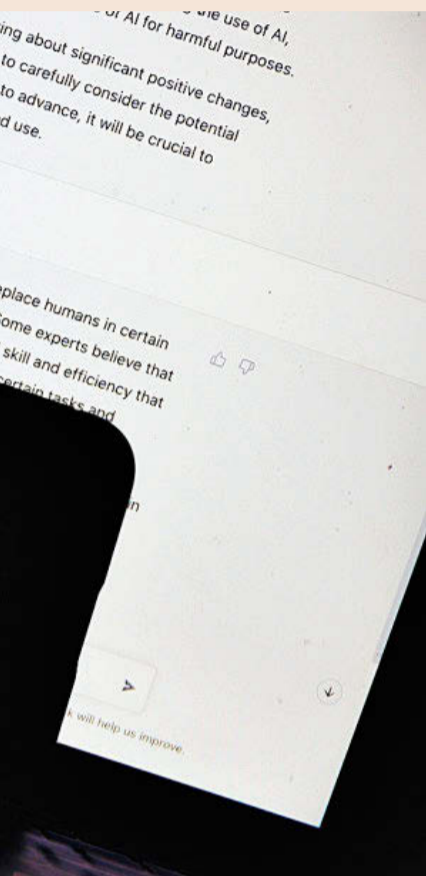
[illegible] the use of AI, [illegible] of AI for harmful purposes.

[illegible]ing about significant positive changes, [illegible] to carefully consider the potential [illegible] to advance, it will be crucial to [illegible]d use.

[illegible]place humans in certain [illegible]ome experts believe that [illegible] skill and efficiency that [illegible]ertain tasks and

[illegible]n

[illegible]k will help us improve.